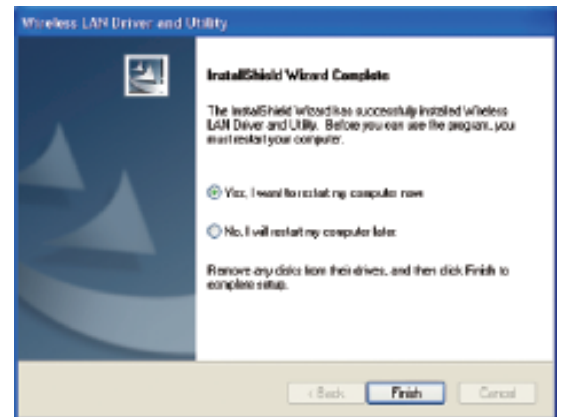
Wireless LAN Driver and Utility

InstallShield Wizard Complete

The InstallShield Wizard has successfully installed Wireless LAN Driver and Utility. Before you can use the program, you must restart your computer.

Yes, I want to restart my computer now.

No, I will restart my computer later.

Remove any disks from their drives, and then click Finish to complete setup.

< Back Finish Cancel